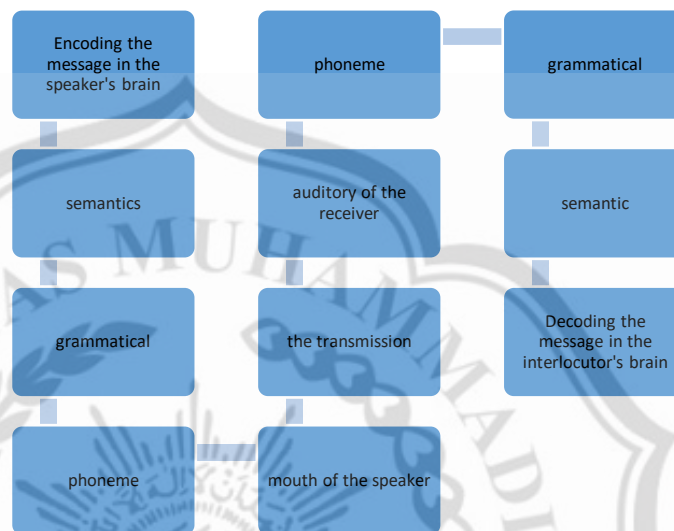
Encoding the message in the speaker's brain

semantics

grammatical

phoneme

mouth of the speaker

the transmission

auditory of the receiver

phoneme

grammatical

semantic

Decoding the message in the interlocutor's brain